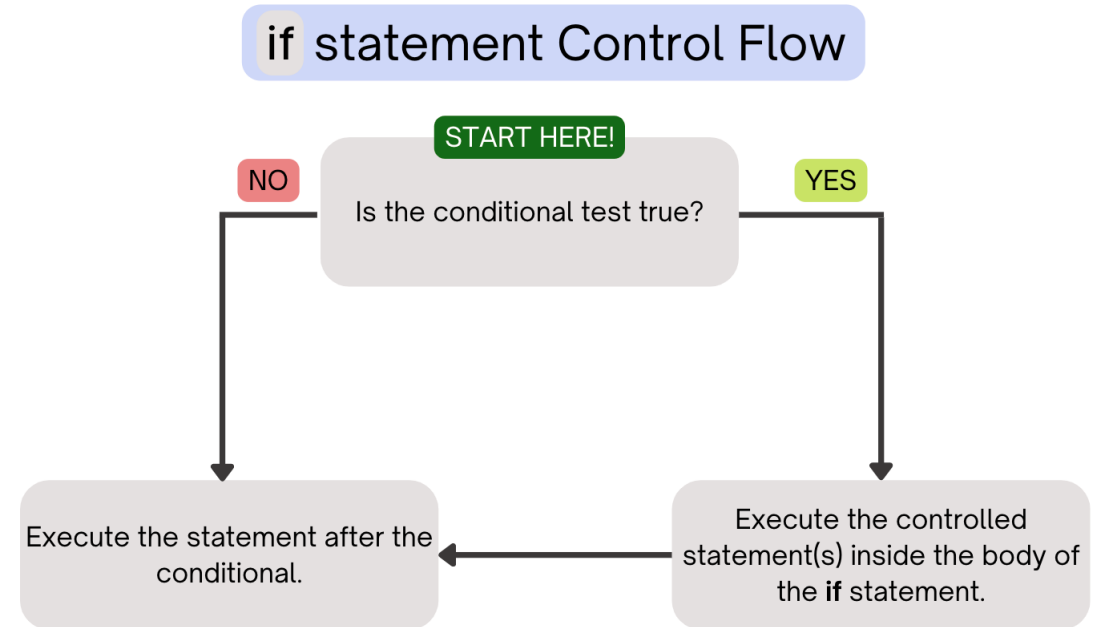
if statement Control Flow

START HERE!

NO

YES

Is the conditional test true?

Execute the statement after the conditional.

Execute the controlled statement(s) inside the body of the **if** statement.